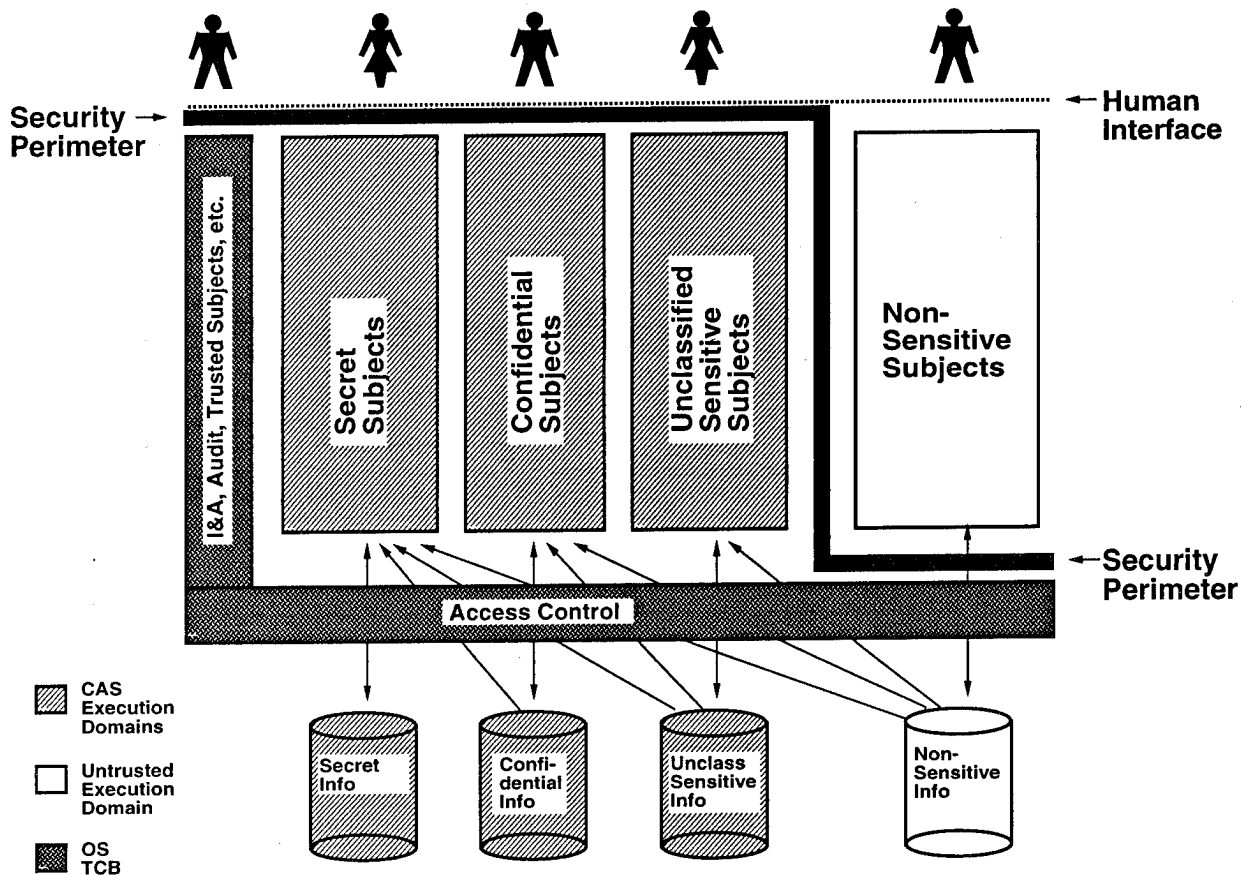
Security Perimeter

Human Interface

I&A, Audit, Trusted Subjects, etc.

Secret Subjects

Confidential Subjects

Unclassified Sensitive Subjects

Non-Sensitive Subjects

Security Perimeter

Access Control

CAS Execution Domains

Untrusted Execution Domain

OS TCB

Secret Info

Confidential Info

Unclass Sensitive Info

Non-Sensitive Info